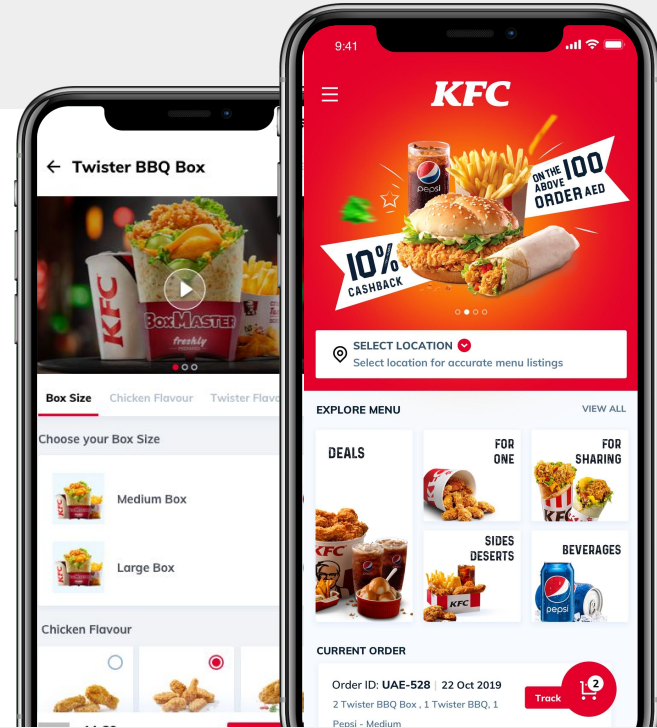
Twister BBQ Box

KFC
BoxMaster
freshly

Box Size
Chicken Flavour
Twister Flavo

Choose your Box Size

Medium Box

Large Box

Chicken Flavour

9:41

KFC

pepsi

ON THE 100 ABOVE ORDER AED

10% CASHBACK

SELECT LOCATION
Select location for accurate menu listings

EXPLORE MENU
VIEW ALL

DEALS

FOR ONE

FOR SHARING

SIDES DESERTS

BEVERAGES

CURRENT ORDER

Order ID: UAE-528 | 22 Oct 2019
2 Twister BBQ Box , 1 Twister BBQ, 1 Pepsi - Medium

Track

2